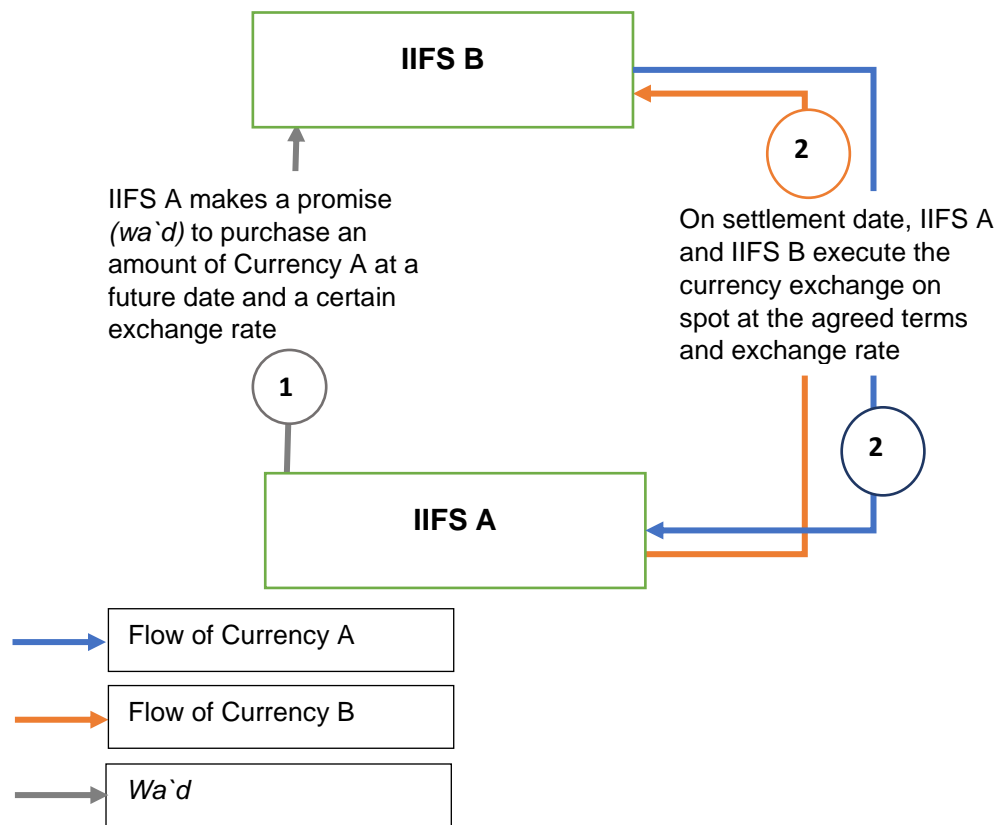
IIFS B

2

IIFS A makes a promise *(wa`d)* to purchase an amount of Currency A at a future date and a certain exchange rate

On settlement date, IIFS A and IIFS B execute the currency exchange on spot at the agreed terms and exchange rate

1

2

IIFS A

Flow of Currency A

Flow of Currency B

*Wa`d*